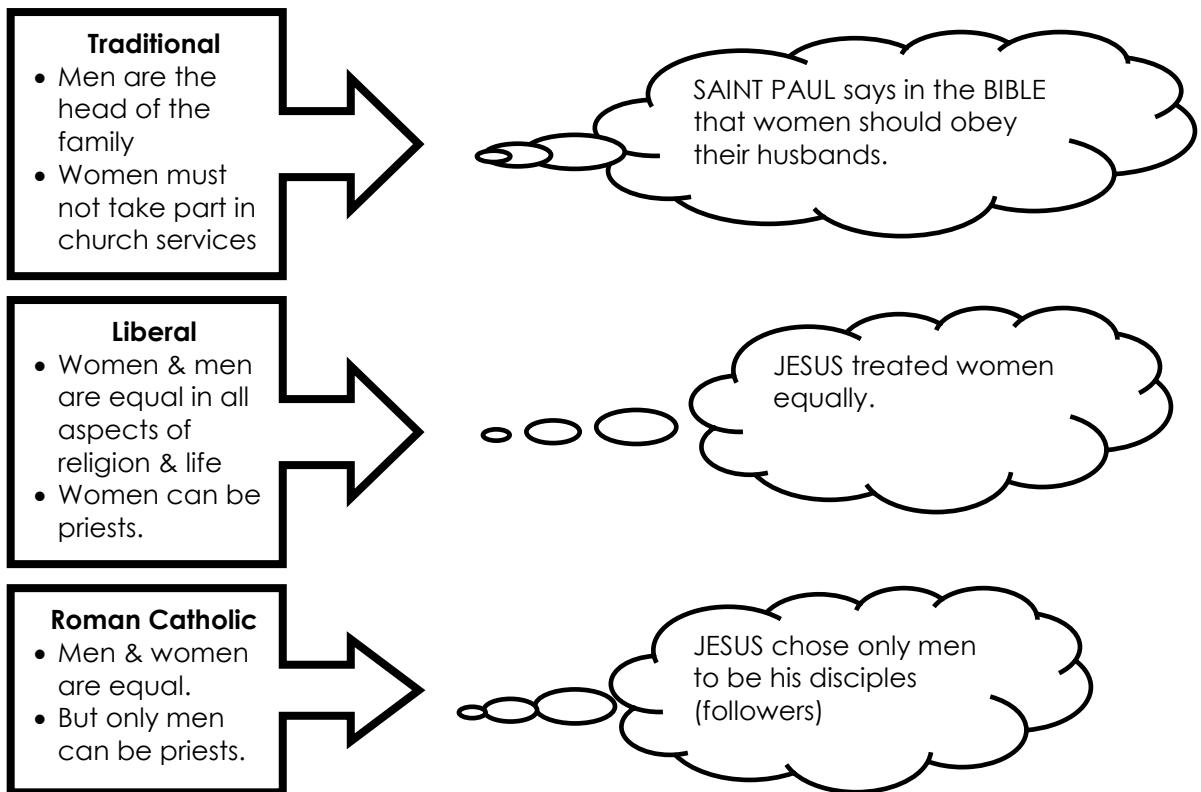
**Traditional**
- Men are the head of the family
- Women must not take part in church services

SAINT PAUL says in the BIBLE that women should obey their husbands.

**Liberal**
- Women & men are equal in all aspects of religion & life
- Women can be priests.

JESUS treated women equally.

**Roman Catholic**
- Men & women are equal.
- But only men can be priests.

JESUS chose only men to be his disciples (followers)